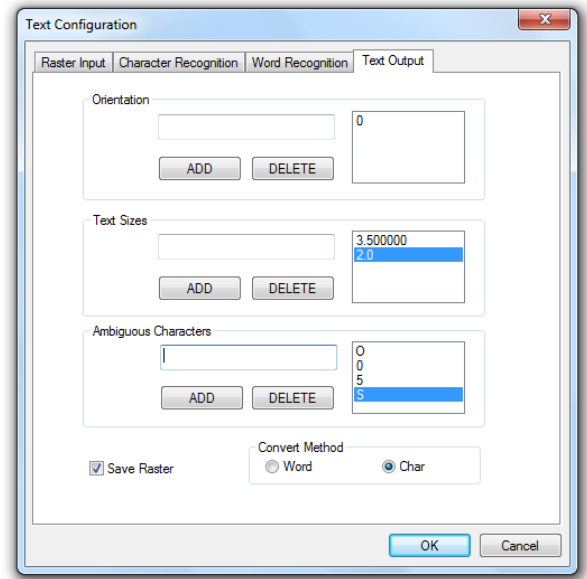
Text Configuration

Raster Input | Character Recognition | Word Recognition | Text Output

Orientation

ADD DELETE

0

Text Sizes

ADD DELETE

3.500000
2.0

Ambiguous Characters

ADD DELETE

O
0
5
S

Save Raster

Convert Method
Word
Char

OK
Cancel